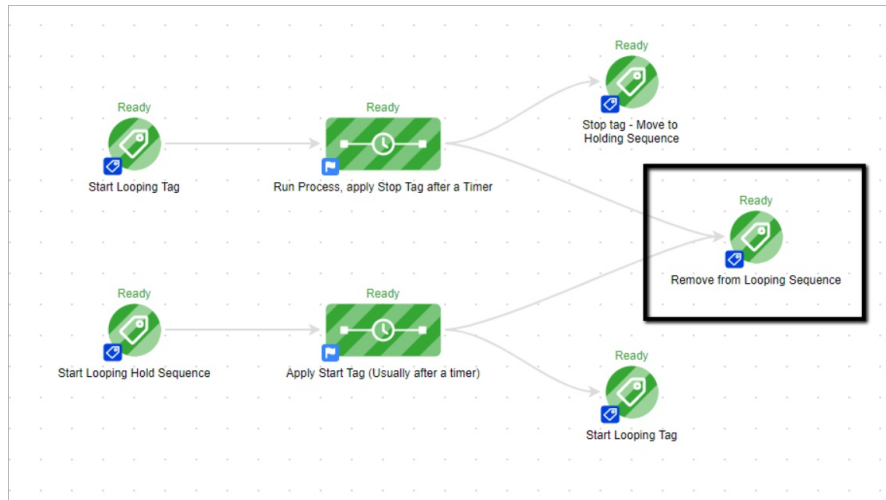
Ready

Stop tag - Move to Holding Sequence

Ready

Start Looping Tag

Ready

Run Process, apply Stop Tag after a Timer

Ready

Remove from Looping Sequence

Ready

Start Looping Hold Sequence

Ready

Apply Start Tag (Usually after a timer)

Ready

Start Looping Tag